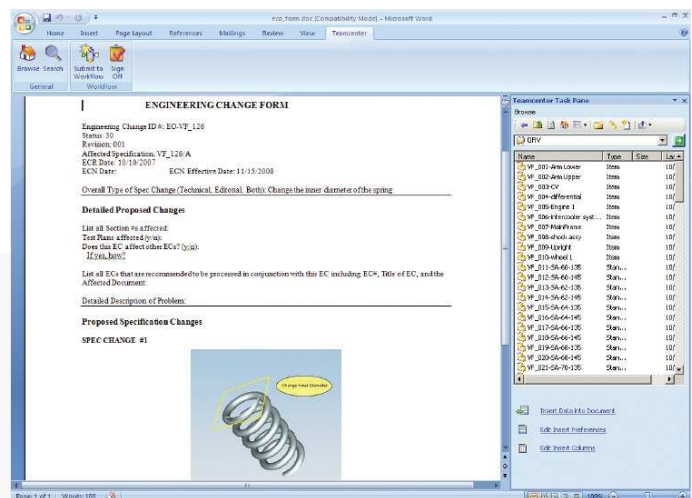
eco_form.doc [Compatibility Mode] - Microsoft Word

Home Insert Page Layout References Mailings Review View Teamcenter

Browse Search Submit to Workflow Sign Off
General Workflow

ENGINEERING CHANGE FORM

Engineering Change ID #: EO-VF_126
Status: 30
Revision: 001
Affected Specification: VF_126/A
ECR Date: 10/10/2007
ECN Date: ECN Effective Date: 11/15/2008

Overall Type of Spec Change (Technical, Editorial, Both): Change the inner diameter of the spring

Detailed Proposed Changes

List all Section #s affected:
Test Plans affected (y/n):
Does this EC affect other ECs? (y/n):
If yes, how?

List all ECs that are recommended to be processed in conjunction with this EC including EC#, Title of EC, and the Affected Document:

Detailed Description of Problem:

Proposed Specification Changes

SPEC CHANGE #1

Change Inner Diameter

Teamcenter Task Pane
Browse

GRV

| Name | Type | Size | La |
|---|---|---|---|
| VF_001-Arm Lower | Item | | 10/ |
| VF_002-Arm Upper | Item | | 10/ |
| VF_003-CV | Item | | 10/ |
| VF_004-differential | Item | | 10/ |
| VF_005-Engine 1 | Item | | 10/ |
| VF_006-Intercooler syst... | Item | | 10/ |
| VF_007-MainFrame | Item | | 10/ |
| VF_008-shock assy | Item | | 10/ |
| VF_009-Upright | Item | | 10/ |
| VF_010-wheel 1 | Item | | 10/ |
| VF_011-SA-66-135 | Stan... | | 10/ |
| VF_012-SA-66-145 | Stan... | | 10/ |
| VF_013-SA-62-135 | Stan... | | 10/ |
| VF_014-SA-62-145 | Stan... | | 10/ |
| VF_015-SA-64-135 | Stan... | | 10/ |
| VF_016-SA-64-145 | Stan... | | 10/ |
| VF_017-SA-66-135 | Stan... | | 10/ |
| VF_018-SA-66-135 | Stan... | | 10/ |
| VF_019-SA-66-135 | Stan... | | 10/ |
| VF_020-SA-68-145 | Stan... | | 10/ |
| VF_021-SA-78-135 | Stan... | | 10/ |

Insert Data into Document
Edit Insert Preferences
Edit Insert Columns

Page: 1 of 1 Words: 100 100%